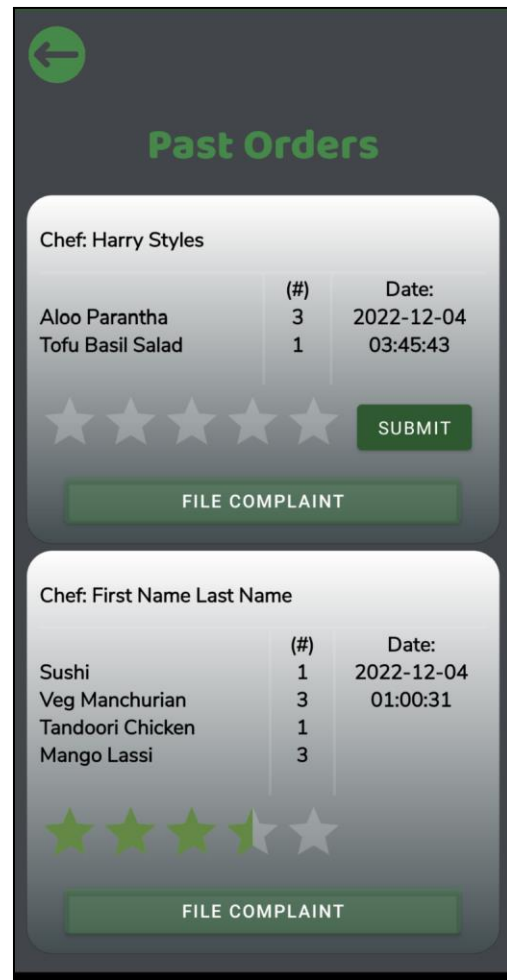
Past Orders

Chef: Harry Styles

| | (#) | Date: |
|---|---|---|
| Aloo Parantha | 3 | 2022-12-04 |
| Tofu Basil Salad | 1 | 03:45:43 |

SUBMIT

FILE COMPLAINT

Chef: First Name Last Name

| | (#) | Date: |
|---|---|---|
| Sushi | 1 | 2022-12-04 |
| Veg Manchurian | 3 | 01:00:31 |
| Tandoori Chicken | 1 | |
| Mango Lassi | 3 | |

FILE COMPLAINT